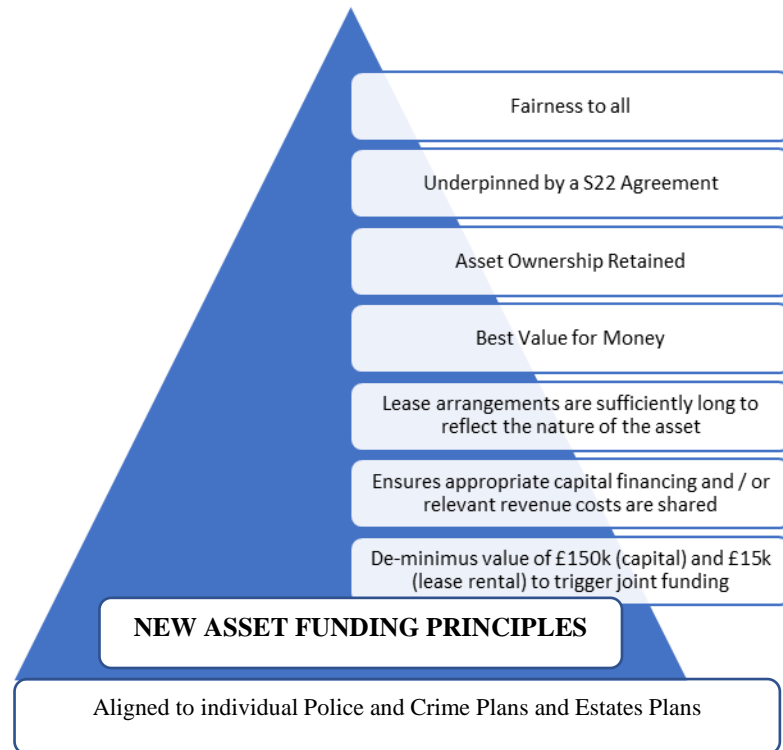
Fairness to all

Underpinned by a S22 Agreement

Asset Ownership Retained

Best Value for Money

Lease arrangements are sufficiently long to reflect the nature of the asset

Ensures appropriate capital financing and / or relevant revenue costs are shared

De-minimus value of £150k (capital) and £15k (lease rental) to trigger joint funding

NEW ASSET FUNDING PRINCIPLES

Aligned to individual Police and Crime Plans and Estates Plans